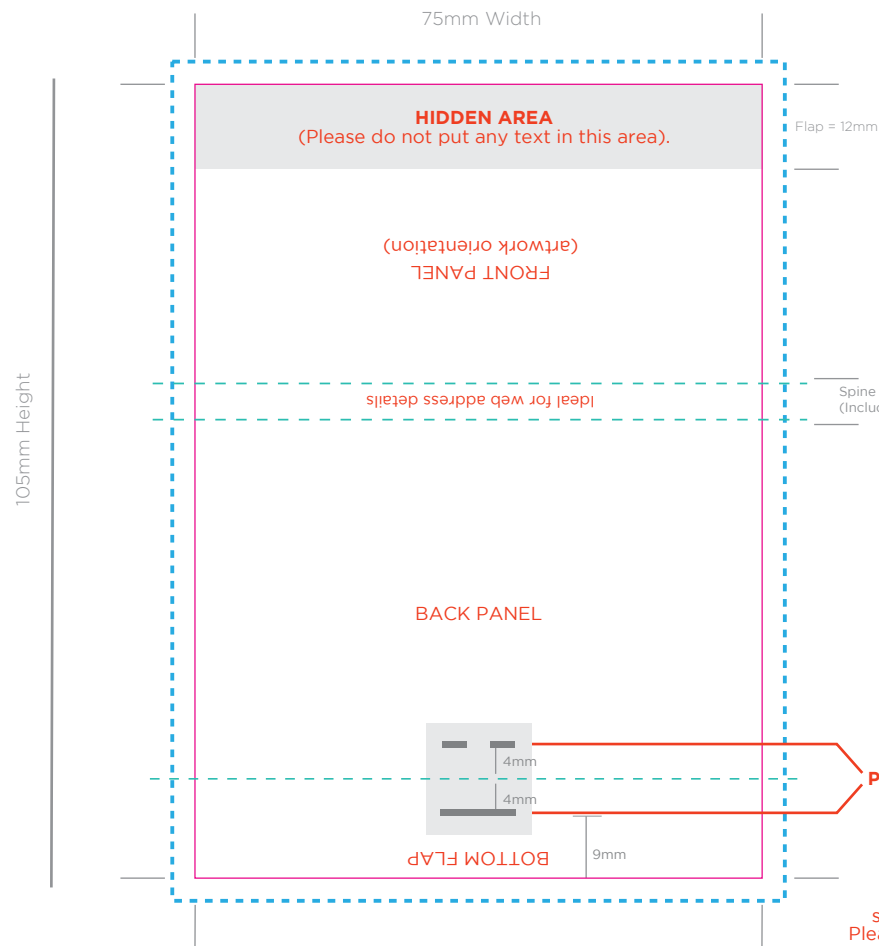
75mm Width

HIDDEN AREA
(Please do not put any text in this area).

Flap = 12mm

(artwork orientation)
FRONT PANEL

Spine
(Inclu

Ideal for web address details

105mm Height

BACK PANEL

4mm
4mm

P

9mm

BOTTOM FLAP

S
Ple